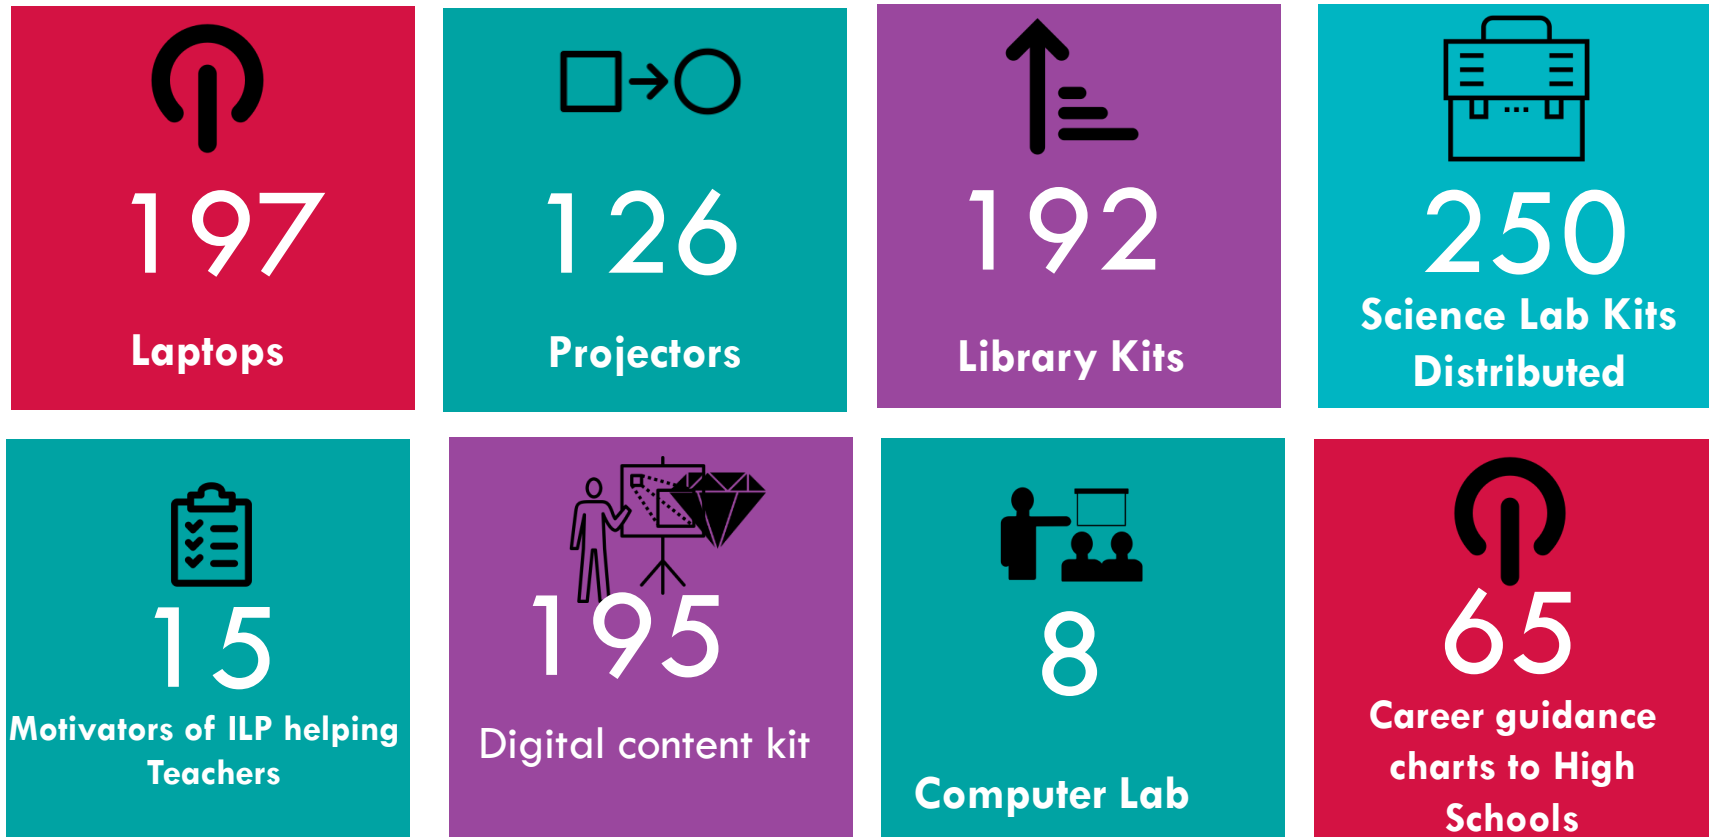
197

Laptops

126

Projectors

192

Library Kits

250

Science Lab Kits Distributed

15

Motivators of ILP helping Teachers

195

Digital content kit

8

Computer Lab

65

Career guidance charts to High Schools